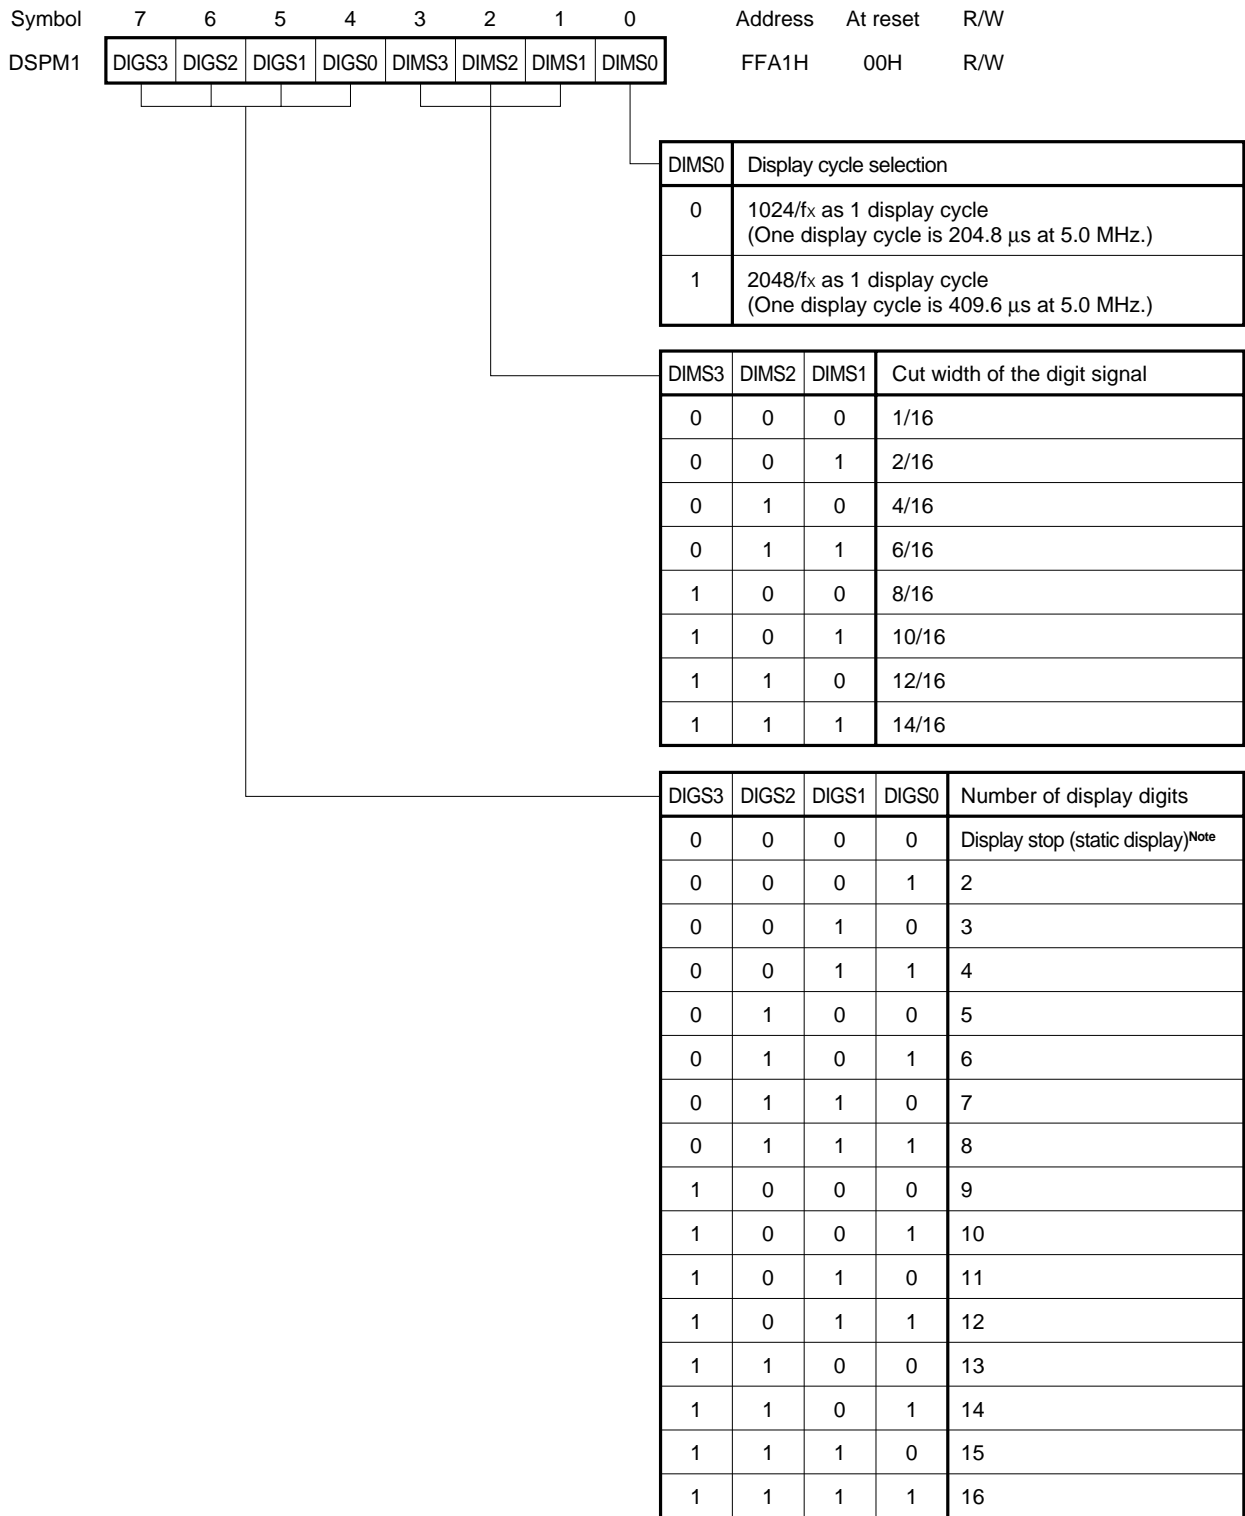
| Symbol | 7 | 6 | 5 | 4 | 3 | 2 | 1 | 0 | Address | At reset | R/W |
|---|---|---|---|---|---|---|---|---|---|---|---|
| DSPM1 | DIGS3 | DIGS2 | DIGS1 | DIGS0 | DIMS3 | DIMS2 | DIMS1 | DIMS0 | FFA1H | 00H | R/W |

| DIMS0 | Display cycle selection |
|---|---|
| 0 | 1024/fx as 1 display cycle (One display cycle is 204.8 μs at 5.0 MHz.) |
| 1 | 2048/fx as 1 display cycle (One display cycle is 409.6 μs at 5.0 MHz.) |

| DIMS3 | DIMS2 | DIMS1 | Cut width of the digit signal |
|---|---|---|---|
| 0 | 0 | 0 | 1/16 |
| 0 | 0 | 1 | 2/16 |
| 0 | 1 | 0 | 4/16 |
| 0 | 1 | 1 | 6/16 |
| 1 | 0 | 0 | 8/16 |
| 1 | 0 | 1 | 10/16 |
| 1 | 1 | 0 | 12/16 |
| 1 | 1 | 1 | 14/16 |

| DIGS3 | DIGS2 | DIGS1 | DIGS0 | Number of display digits |
|---|---|---|---|---|
| 0 | 0 | 0 | 0 | Display stop (static display)$^{Note}$ |
| 0 | 0 | 0 | 1 | 2 |
| 0 | 0 | 1 | 0 | 3 |
| 0 | 0 | 1 | 1 | 4 |
| 0 | 1 | 0 | 0 | 5 |
| 0 | 1 | 0 | 1 | 6 |
| 0 | 1 | 1 | 0 | 7 |
| 0 | 1 | 1 | 1 | 8 |
| 1 | 0 | 0 | 0 | 9 |
| 1 | 0 | 0 | 1 | 10 |
| 1 | 0 | 1 | 0 | 11 |
| 1 | 0 | 1 | 1 | 12 |
| 1 | 1 | 0 | 0 | 13 |
| 1 | 1 | 0 | 1 | 14 |
| 1 | 1 | 1 | 0 | 15 |
| 1 | 1 | 1 | 1 | 16 |